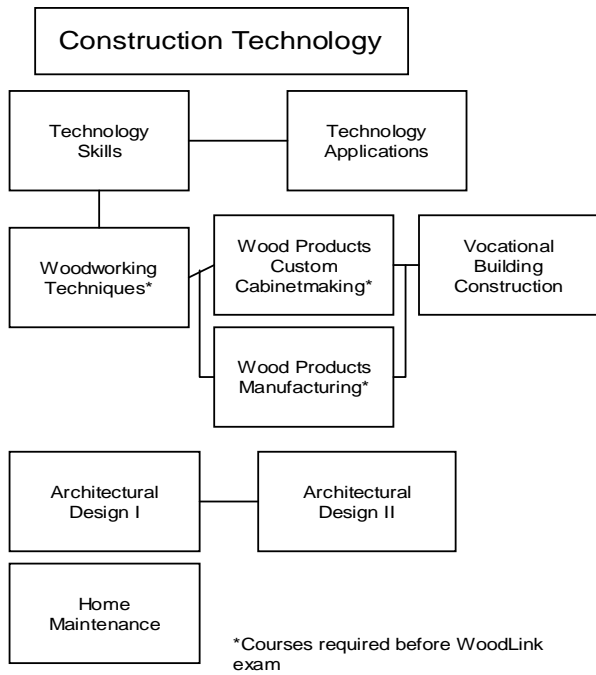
Construction Technology

Technology Skills

Technology Applications

Woodworking Techniques*

Wood Products Custom Cabinetmaking*

Vocational Building Construction

Wood Products Manufacturing*

Architectural Design I

Architectural Design II

Home Maintenance

*Courses required before WoodLink exam